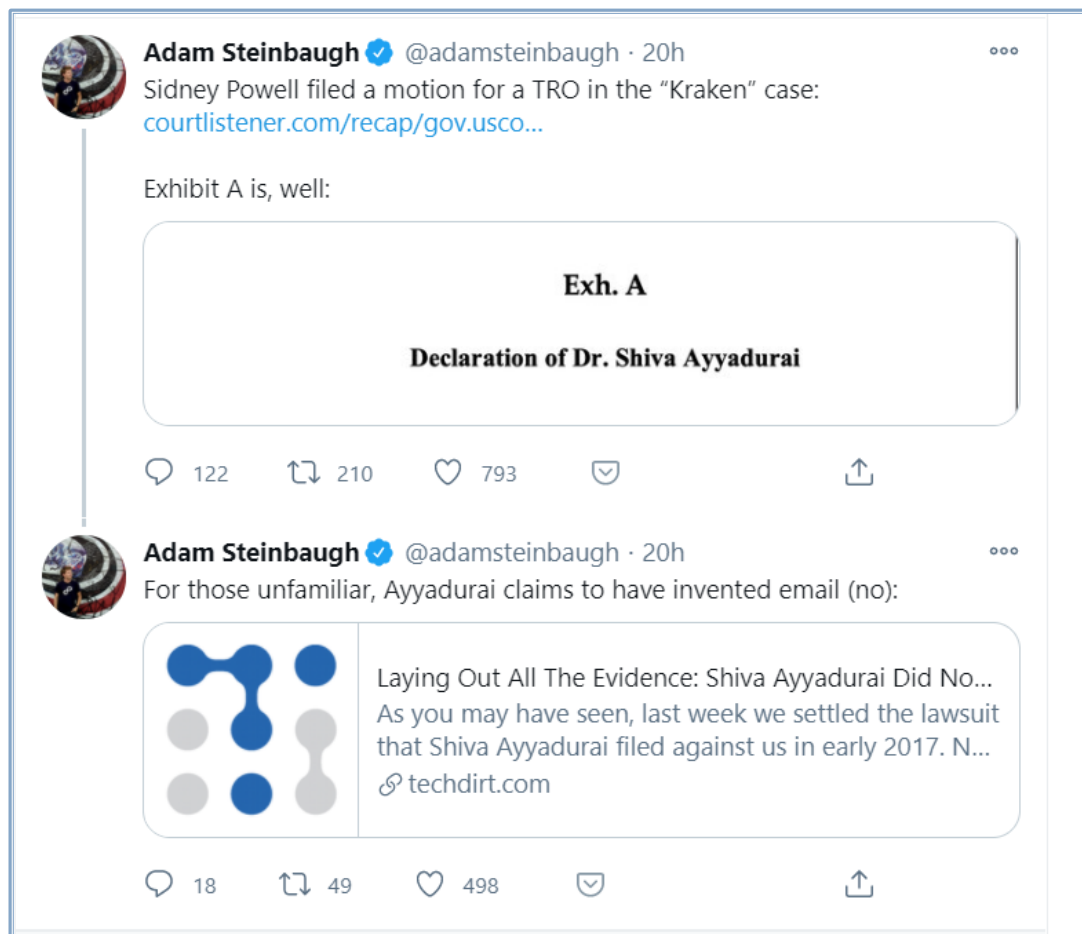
Adam Steinbaugh @adamsteinbaugh · 20h
Sidney Powell filed a motion for a TRO in the "Kraken" case: courtlistener.com/recap/gov.usco...

Exhibit A is, well:

Exh. A

Declaration of Dr. Shiva Ayyadurai

122 210 793

Adam Steinbaugh @adamsteinbaugh · 20h
For those unfamiliar, Ayyadurai claims to have invented email (no):

Laying Out All The Evidence: Shiva Ayyadurai Did No...
As you may have seen, last week we settled the lawsuit that Shiva Ayyadurai filed against us in early 2017. N...
techdirt.com

18 49 498